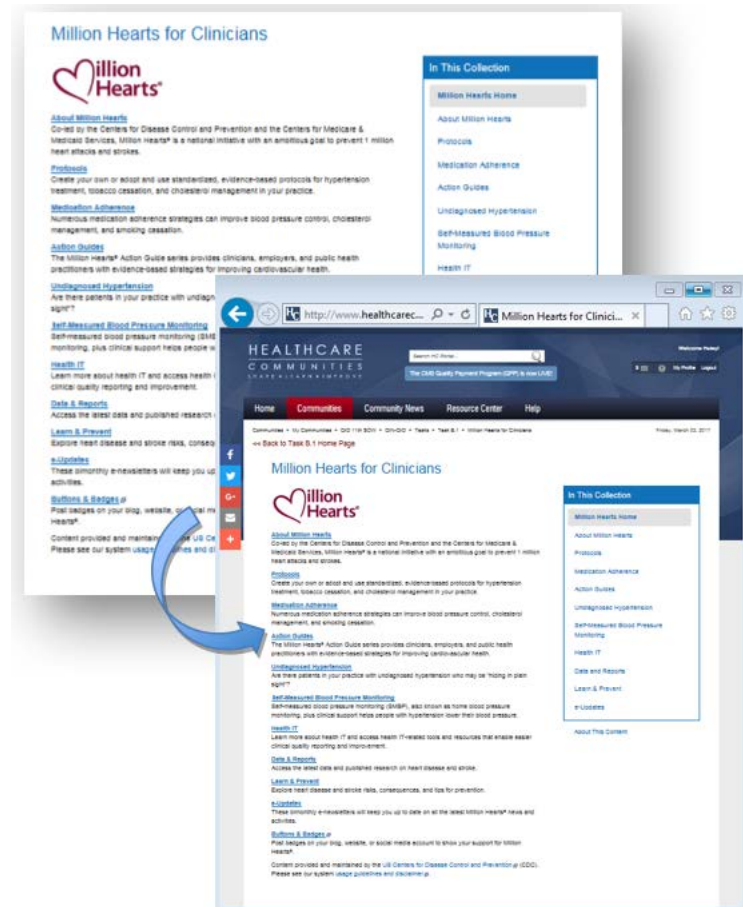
Million Hearts for Clinicians

Million Hearts®

About Million Hearts
Co-led by the Centers for Disease Control and Prevention and the Centers for Medicare & Medicaid Services, Million Hearts® is a national initiative with an ambitious goal to prevent 1 million heart attacks and strokes.

Protocols
Create your own or adopt and use standardized, evidence-based protocols for hypertension treatment, tobacco cessation, and cholesterol management in your practice.

Medication Adherence
Numerous medication adherence strategies can improve blood pressure control, cholesterol management, and smoking cessation.

Action Guides
The Million Hearts® Action Guide series provides clinicians, employers, and public health practitioners with evidence-based strategies for improving cardiovascular health.

Undiagnosed Hypertension
Are there patients in your practice with undiagnosed hypertension who may be "hiding in plain sight"?

Self-Measured Blood Pressure Monitoring
Self-measured blood pressure monitoring (SMBP), also known as home blood pressure monitoring, plus clinical support helps people with hypertension lower their blood pressure.

Health IT
Learn more about health IT and access health IT-related tools and resources that enable easier clinical quality reporting and improvement.

Data & Reports
Access the latest data and published research on heart disease and stroke.

Learn & Prevent
Explore heart disease and stroke risks, consequences, and tips for prevention.

e-Updates
These bimonthly e-newsletters will keep you up to date on all the latest Million Hearts® news and activities.

Buttons & Badges
Post badges on your blog, website, or social media account to show your support for Million Hearts®.

Content provided and maintained by the US Centers for Disease Control and Prevention (CDC). Please see our system usage guidelines and disclaimer.

In This Collection
Million Hearts Home
About Million Hearts
Protocols
Medication Adherence
Action Guides
Undiagnosed Hypertension
Self-Measured Blood Pressure Monitoring
Health IT
Data and Reports
Learn & Prevent
e-Updates
About This Content

http://www.healthcarec... Million Hearts for Clinici...

HEALTHCARE COMMUNITIES
Search HC Portal
The CMS Quality Payment Program (QPP) is now LIVE!
Welcome Penny!
My Profile Logout

Home Communities Community News Resource Center Help

Communities > My Communities > QIO 11th SOW > QIN-QIO > Tasks > Task B.1 > Million Hearts for Clinicians
Friday, March 03, 2017
<< Back to Task B.1 Home Page